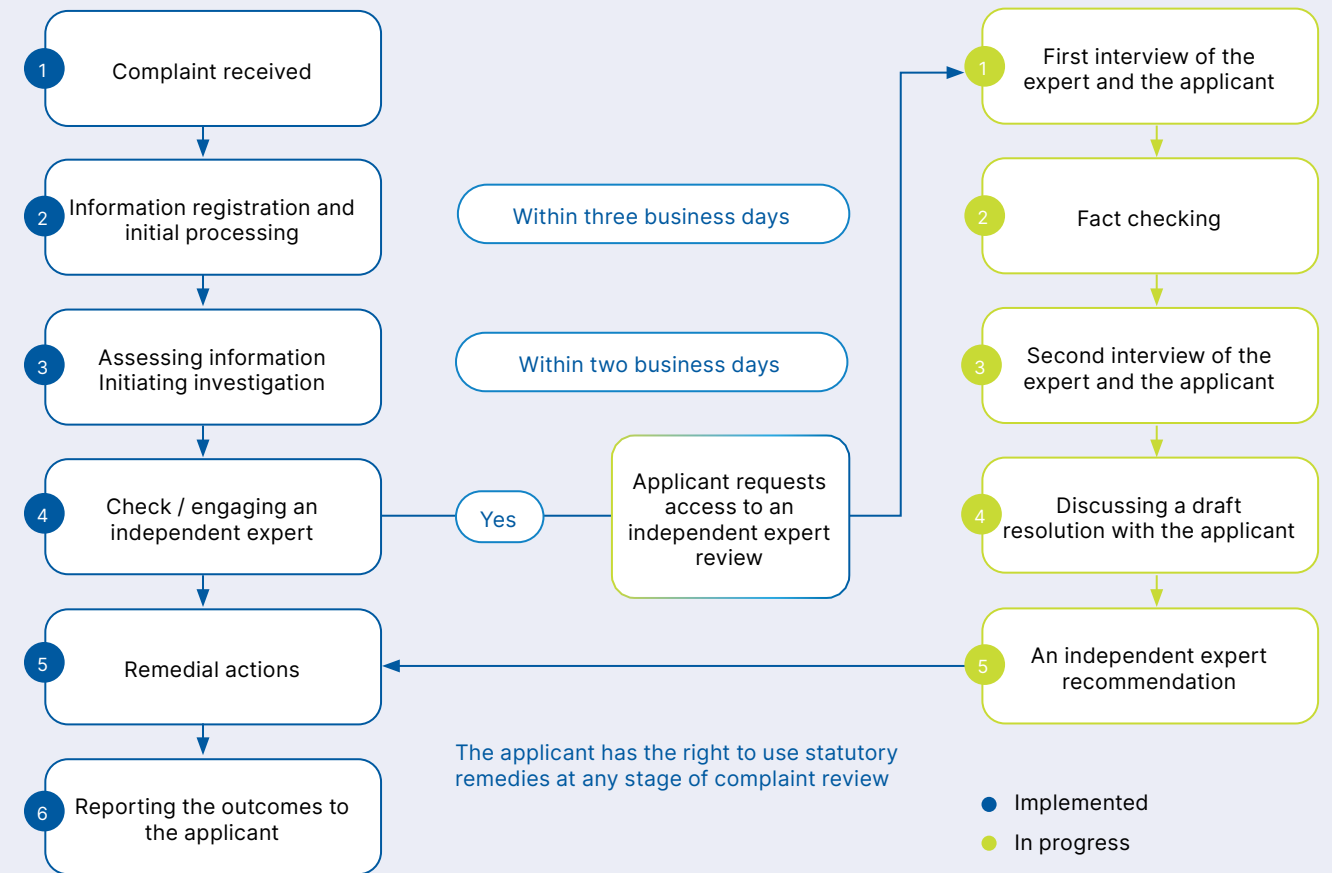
1 Complaint received

2 Information registration and initial processing

3 Assessing information Initiating investigation

4 Check / engaging an independent expert

5 Remedial actions

6 Reporting the outcomes to the applicant

Within three business days

Within two business days

Yes

Applicant requests access to an independent expert review

1 First interview of the expert and the applicant

2 Fact checking

3 Second interview of the expert and the applicant

4 Discussing a draft resolution with the applicant

5 An independent expert recommendation

The applicant has the right to use statutory remedies at any stage of complaint review

Implemented

In progress